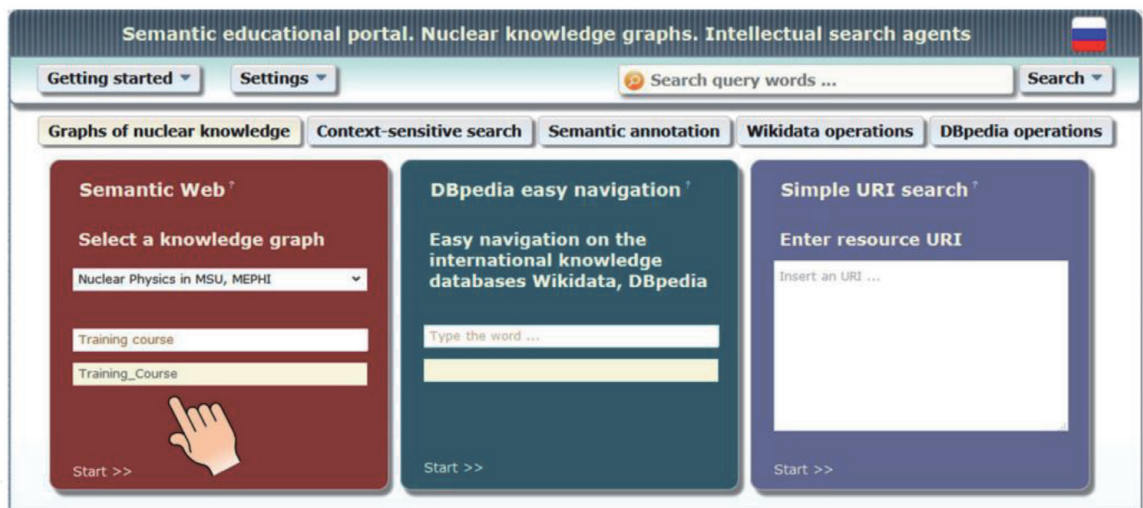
Semantic educational portal. Nuclear knowledge graphs. Intellectual search agents

Getting started ▾ Settings ▾ Search query words ... Search ▾

Graphs of nuclear knowledge | Context-sensitive search | Semantic annotation | Wikidata operations | DBpedia operations

Semantic Web ?

Select a knowledge graph

Nuclear Physics in MSU, MEPHI

Training course

Training_Course

Start >>

DBpedia easy navigation ?

Easy navigation on the international knowledge databases Wikidata, DBpedia

Type the word ...

Start >>

Simple URI search ?

Enter resource URI

Insert an URI ...

Start >>